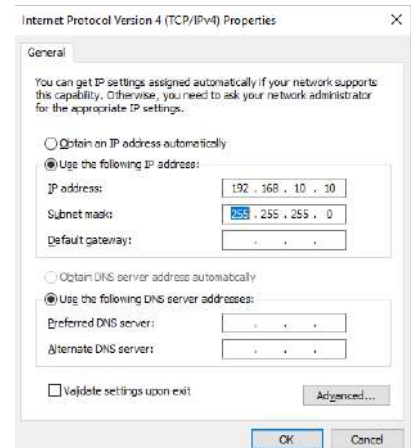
Internet Protocol Version 4 (TCP/IPv4) Properties ×

General

You can get IP settings assigned automatically if your network supports this capability. Otherwise, you need to ask your network administrator for the appropriate IP settings.

Obtain an IP address automatically

Use the following IP address:

IP address: 192 . 168 . 10 . 10

Subnet mask: 255 . 255 . 255 . 0

Default gateway: . . .

Obtain DNS server address automatically

Use the following DNS server addresses:

Preferred DNS server: . . .

Alternate DNS server: . . .

Validate settings upon exit

Advanced...

OK Cancel